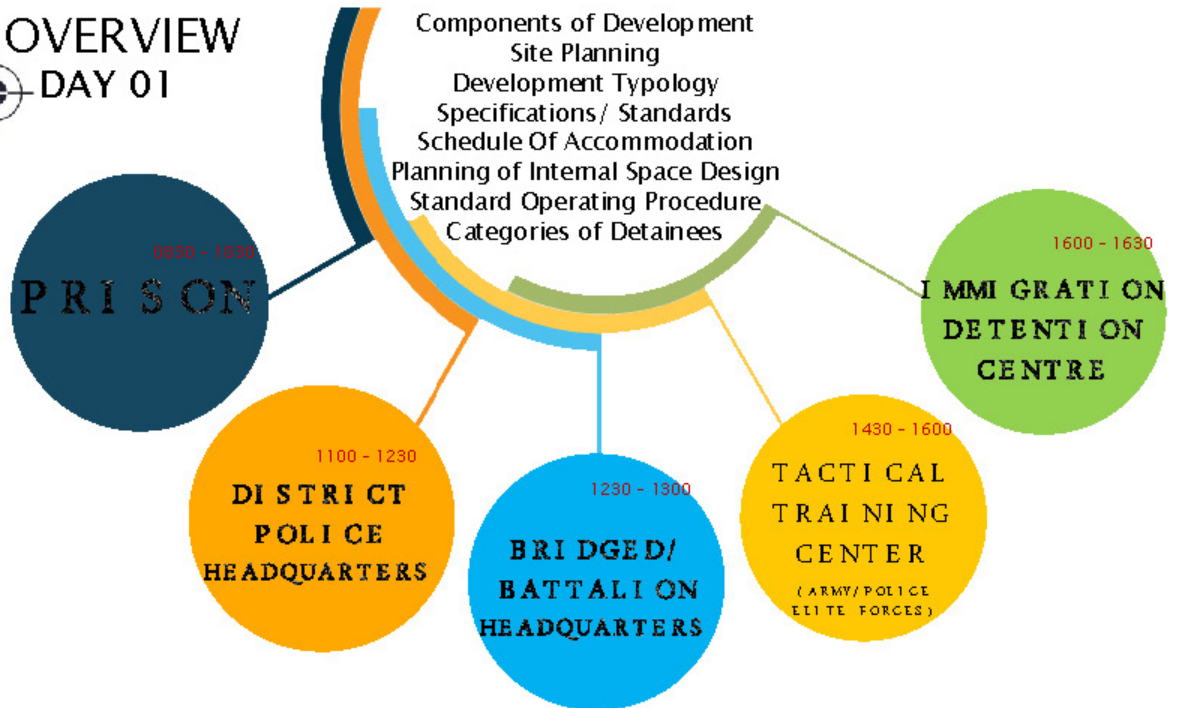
OVERVIEW
DAY 01

Components of Development
Site Planning
Development Typology
Specifications/ Standards
Schedule Of Accommodation
Planning of Internal Space Design
Standard Operating Procedure
Categories of Detainees

0830 - 1030
PRISON

1100 - 1230
DISTRICT POLICE HEADQUARTERS

1230 - 1300
BRIDGED/ BATTALION HEADQUARTERS

1430 - 1600
TACTICAL TRAINING CENTER
(ARMY/POLICE ELITE FORCES)

1600 - 1630
IMMIGRATION DETENTION CENTRE